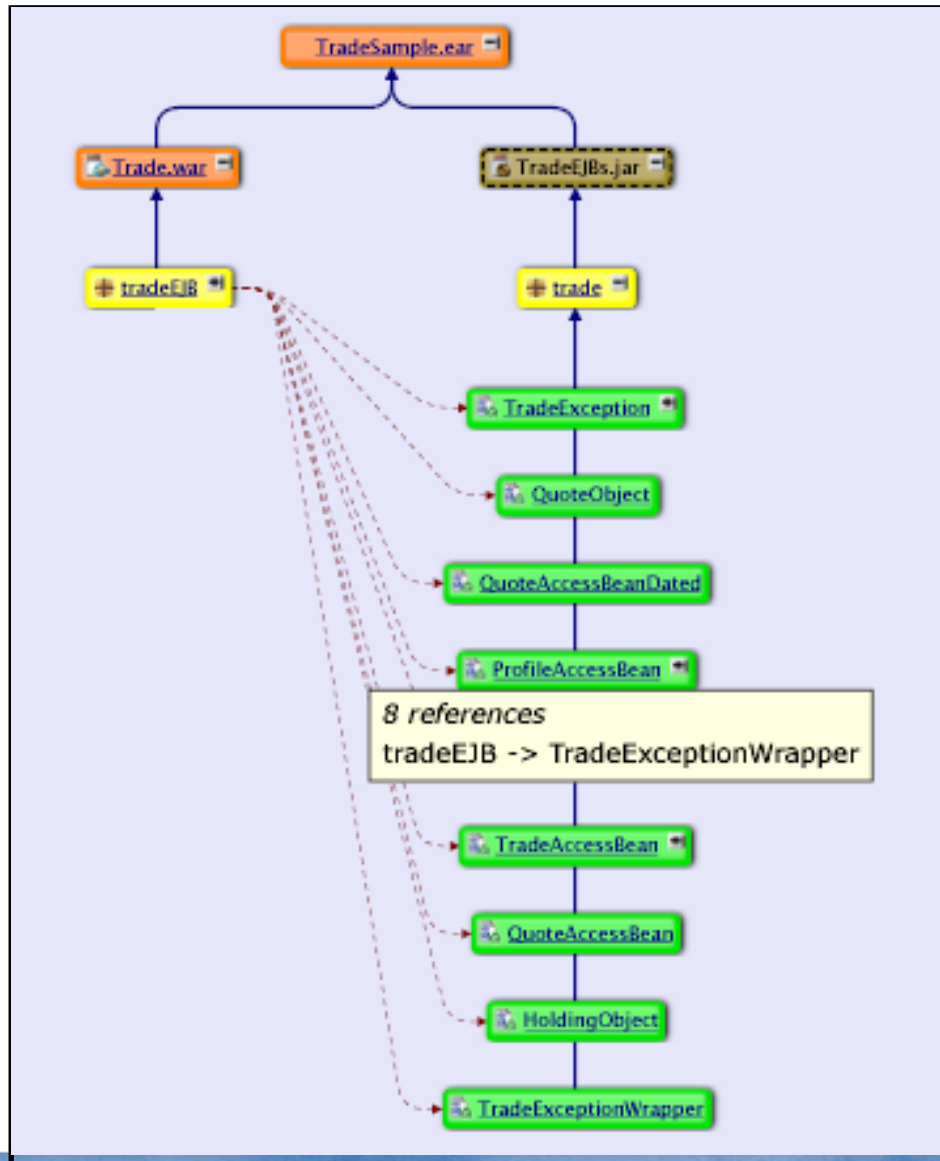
TradeSample.ear

Trade.war

TradeEJBs.jar

tradeEJB

trade

TradeException

QuoteObject

QuoteAccessBeanDated

ProfileAccessBean

*8 references*
tradeEJB -> TradeExceptionWrapper

TradeAccessBean

QuoteAccessBean

HoldingObject

TradeExceptionWrapper